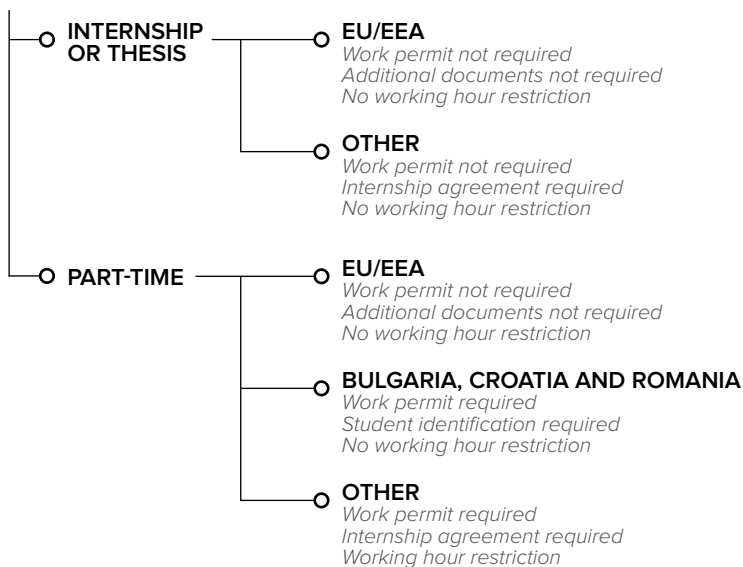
INTERNSHIP OR THESIS

EU/EEA
Work permit not required
Additional documents not required
No working hour restriction

OTHER
Work permit not required
Internship agreement required
No working hour restriction

PART-TIME

EU/EEA
Work permit not required
Additional documents not required
No working hour restriction

BULGARIA, CROATIA AND ROMANIA
Work permit required
Student identification required
No working hour restriction

OTHER
Work permit required
Internship agreement required
Working hour restriction